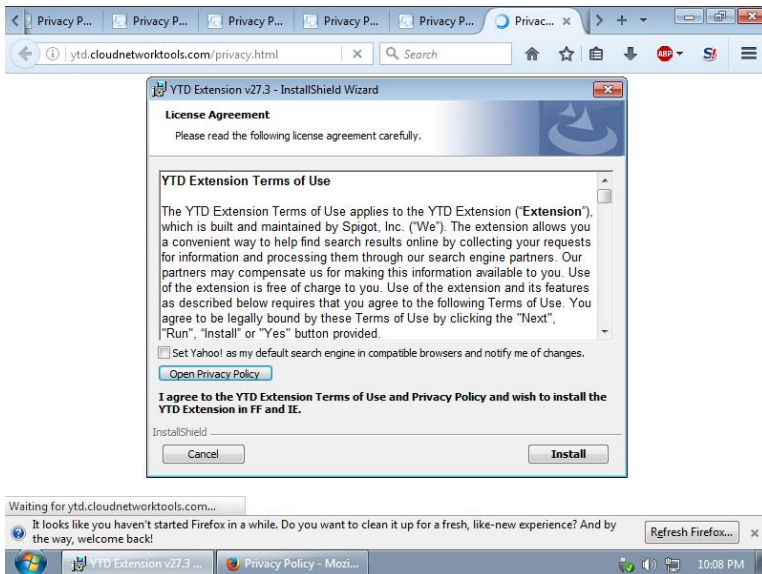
Privacy P... Privacy P... Privacy P... Privacy P... Privacy P... Privac... ×

ytd.cloudnetworktools.com/privacy.html × Search

ABP S

YTD Extension v27.3 - InstallShield Wizard

License Agreement

Please read the following license agreement carefully.

YTD Extension Terms of Use

The YTD Extension Terms of Use applies to the YTD Extension ("Extension"), which is built and maintained by Spigot, Inc. ("We"). The extension allows you a convenient way to help find search results online by collecting your requests for information and processing them through our search engine partners. Our partners may compensate us for making this information available to you. Use of the extension is free of charge to you. Use of the extension and its features as described below requires that you agree to the following Terms of Use. You agree to be legally bound by these Terms of Use by clicking the "Next", "Run", "Install" or "Yes" button provided.

Set Yahoo! as my default search engine in compatible browsers and notify me of changes.

Open Privacy Policy

I agree to the YTD Extension Terms of Use and Privacy Policy and wish to install the YTD Extension in FF and IE.

InstallShield

Cancel

Install

Waiting for ytd.cloudnetworktools.com...

It looks like you haven't started Firefox in a while. Do you want to clean it up for a fresh, like-new experience? And by the way, welcome back!

Refresh Firefox... ×

YTD Extension v27.3 ...

Privacy Policy - Mozi...

10:08 PM